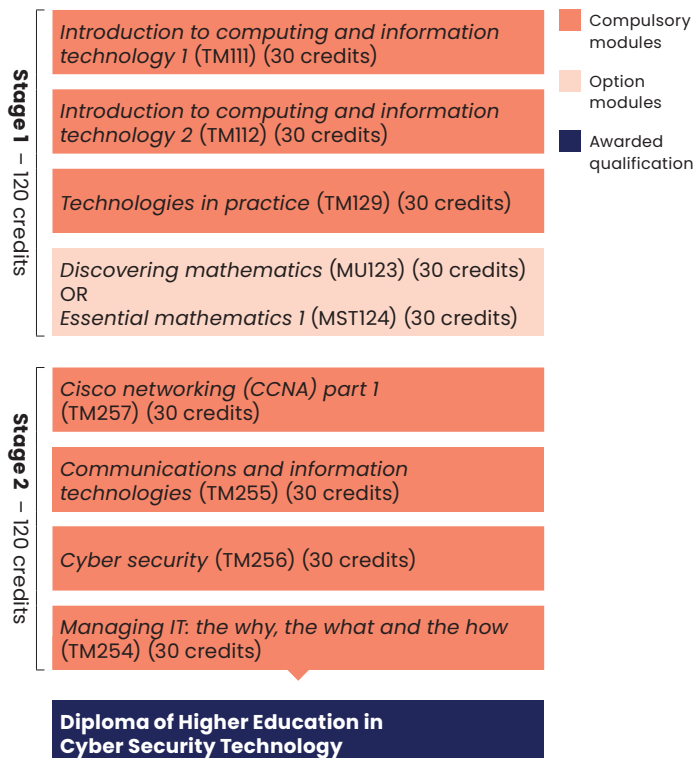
Stage 1 – 120 credits

Introduction to computing and information technology 1 (TM111) (30 credits)

Introduction to computing and information technology 2 (TM112) (30 credits)

Technologies in practice (TM129) (30 credits)

Discovering mathematics (MU123) (30 credits)
OR
Essential mathematics 1 (MST124) (30 credits)

Stage 2 – 120 credits

Cisco networking (CCNA) part 1 (TM257) (30 credits)

Communications and information technologies (TM255) (30 credits)

Cyber security (TM256) (30 credits)

Managing IT: the why, the what and the how (TM254) (30 credits)

Diploma of Higher Education in Cyber Security Technology

Compulsory modules

Option modules

Awarded qualification